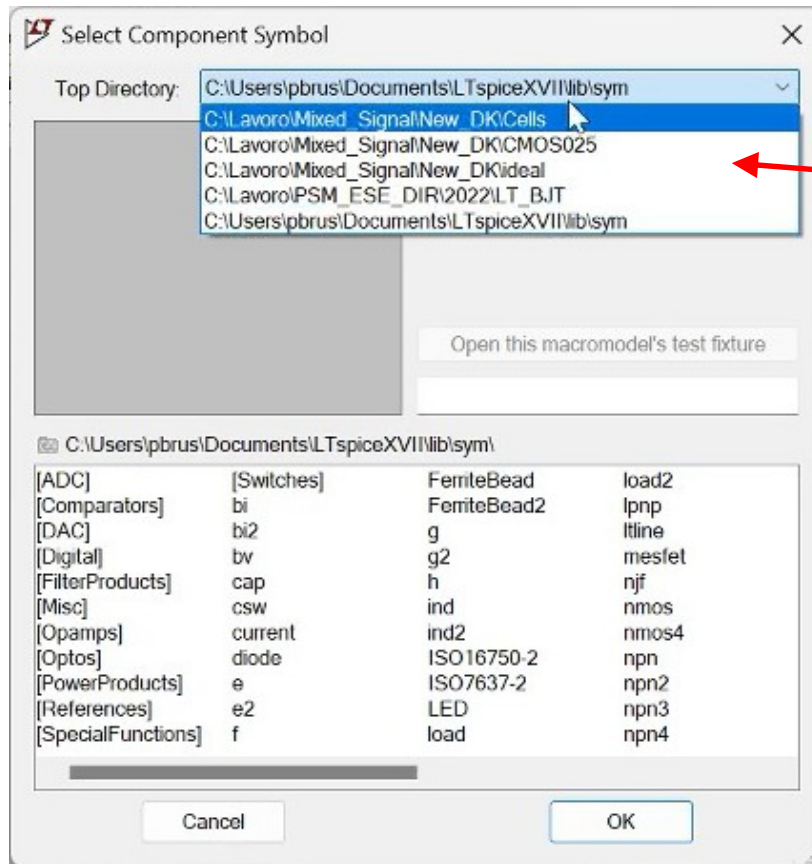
Select Component Symbol

Top Directory: C:\Users\pbrus\Documents\LTspiceXVII\lib\sym

C:\Lavoro\Mixed_Signal\New_DK\Cells
C:\Lavoro\Mixed_Signal\New_DK\CMOS025
C:\Lavoro\Mixed_Signal\New_DK\ideal
C:\Lavoro\PSM_ESE_DIR\2022\LT_BJT
C:\Users\pbrus\Documents\LTspiceXVII\lib\sym

Open this macromodel's test fixture

C:\Users\pbrus\Documents\LTspiceXVII\lib\sym\

| | | | |
|---|---|---|---|
| [ADC] | [Switches] | FerriteBead | load2 |
| [Comparators] | bi | FerriteBead2 | lpnp |
| [DAC] | bi2 | g | ltline |
| [Digital] | bv | g2 | mesfet |
| [FilterProducts] | cap | h | njf |
| [Misc] | csw | ind | nmos |
| [Opamps] | current | ind2 | nmos4 |
| [Optos] | diode | ISO16750-2 | npn |
| [PowerProducts] | e | ISO7637-2 | npn2 |
| [References] | e2 | LED | npn3 |
| [SpecialFunctions] | f | load | npn4 |

Cancel
OK